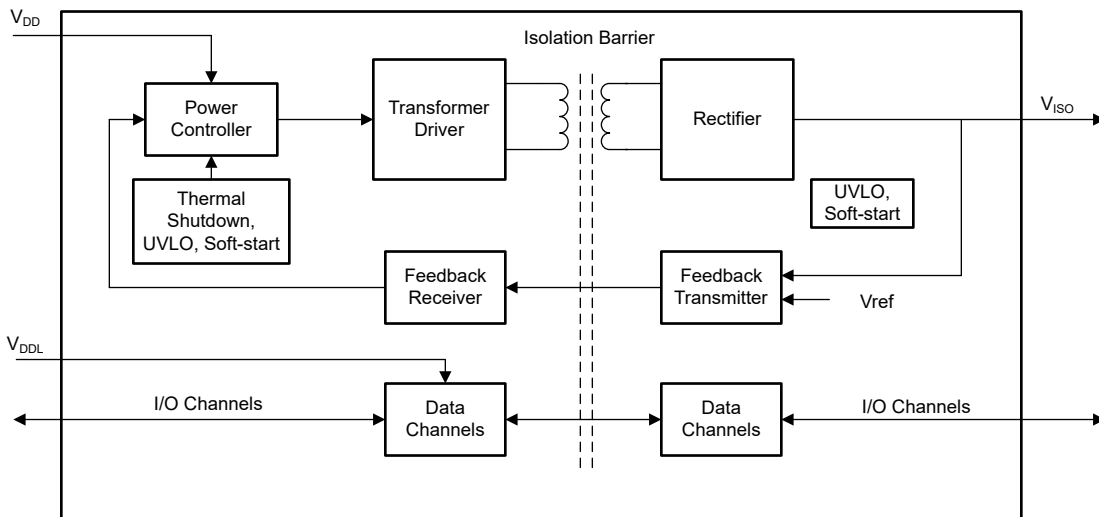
$V_{DD}$

Isolation Barrier

Power Controller

Transformer Driver

Rectifier

$V_{ISO}$

Thermal Shutdown, UVLO, Soft-start

UVLO, Soft-start

Feedback Receiver

Feedback Transmitter

Vref

$V_{DDL}$

I/O Channels

Data Channels

Data Channels

I/O Channels